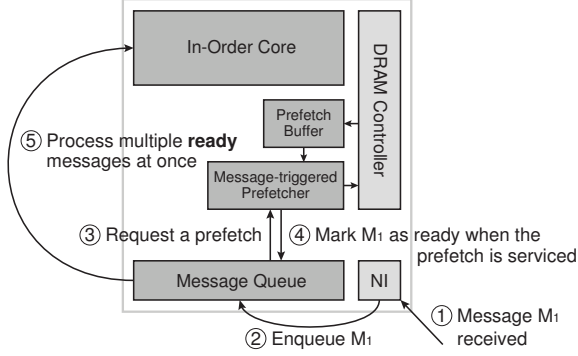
In-Order Core

DRAM Controller

Prefetch Buffer

Message-triggered Prefetcher

⑤ Process multiple **ready** messages at once

③ Request a prefetch

④ Mark $M_1$ as ready when the prefetch is serviced

Message Queue

NI

② Enqueue $M_1$

① Message $M_1$ received